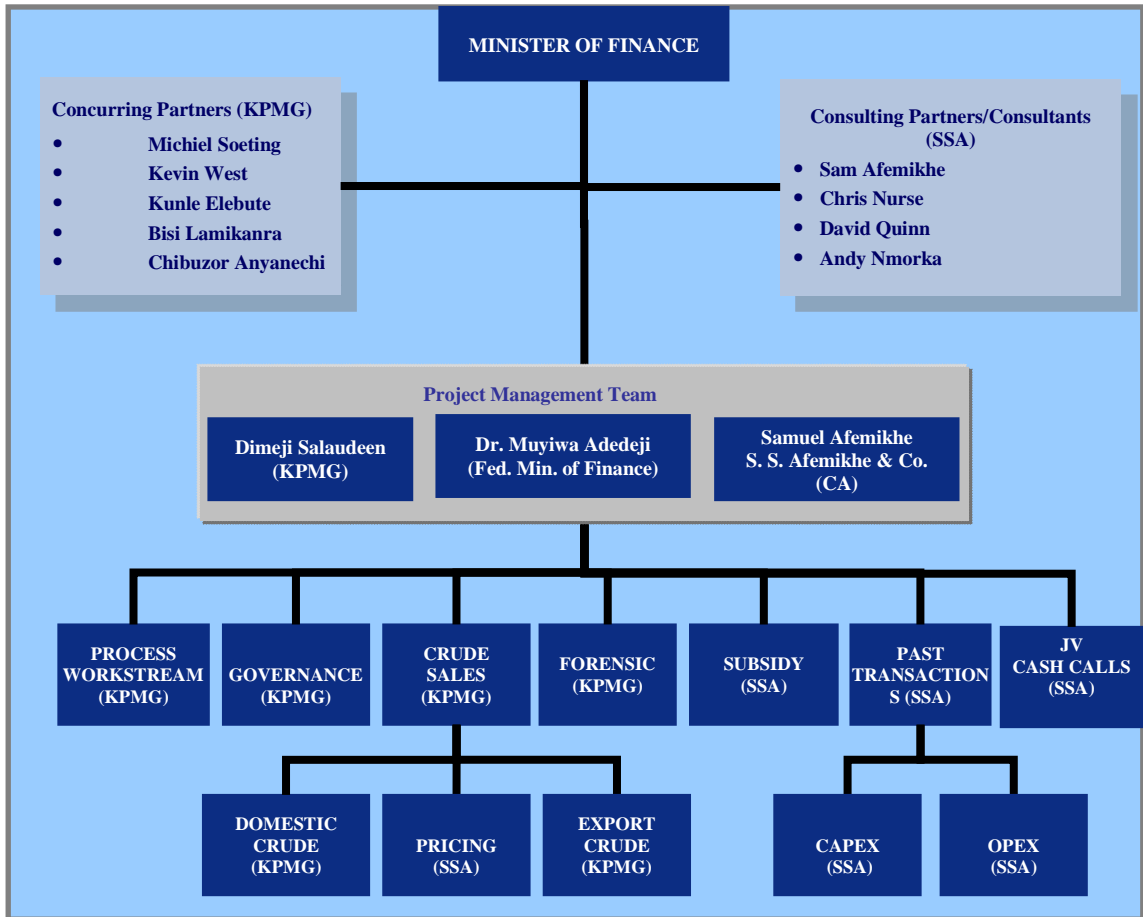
MINISTER OF FINANCE

Concurring Partners (KPMG)
- Michiel Soeting
- Kevin West
- Kunle Elebute
- Bisi Lamikanra
- Chibuzor Anyanechi

Consulting Partners/Consultants (SSA)
- Sam Afemikhe
- Chris Nurse
- David Quinn
- Andy Nmorka

Project Management Team

Dimeji Salaudeen (KPMG)

Dr. Muyiwa Adedeji (Fed. Min. of Finance)

Samuel Afemikhe S. S. Afemikhe & Co. (CA)

PROCESS WORKSTREAM (KPMG)

GOVERNANCE (KPMG)

CRUDE SALES (KPMG)

FORENSIC (KPMG)

SUBSIDY (SSA)

PAST TRANSACTIONS (SSA)

JV CASH CALLS (SSA)

DOMESTIC CRUDE (KPMG)

PRICING (SSA)

EXPORT CRUDE (KPMG)

CAPEX (SSA)

OPEX (SSA)